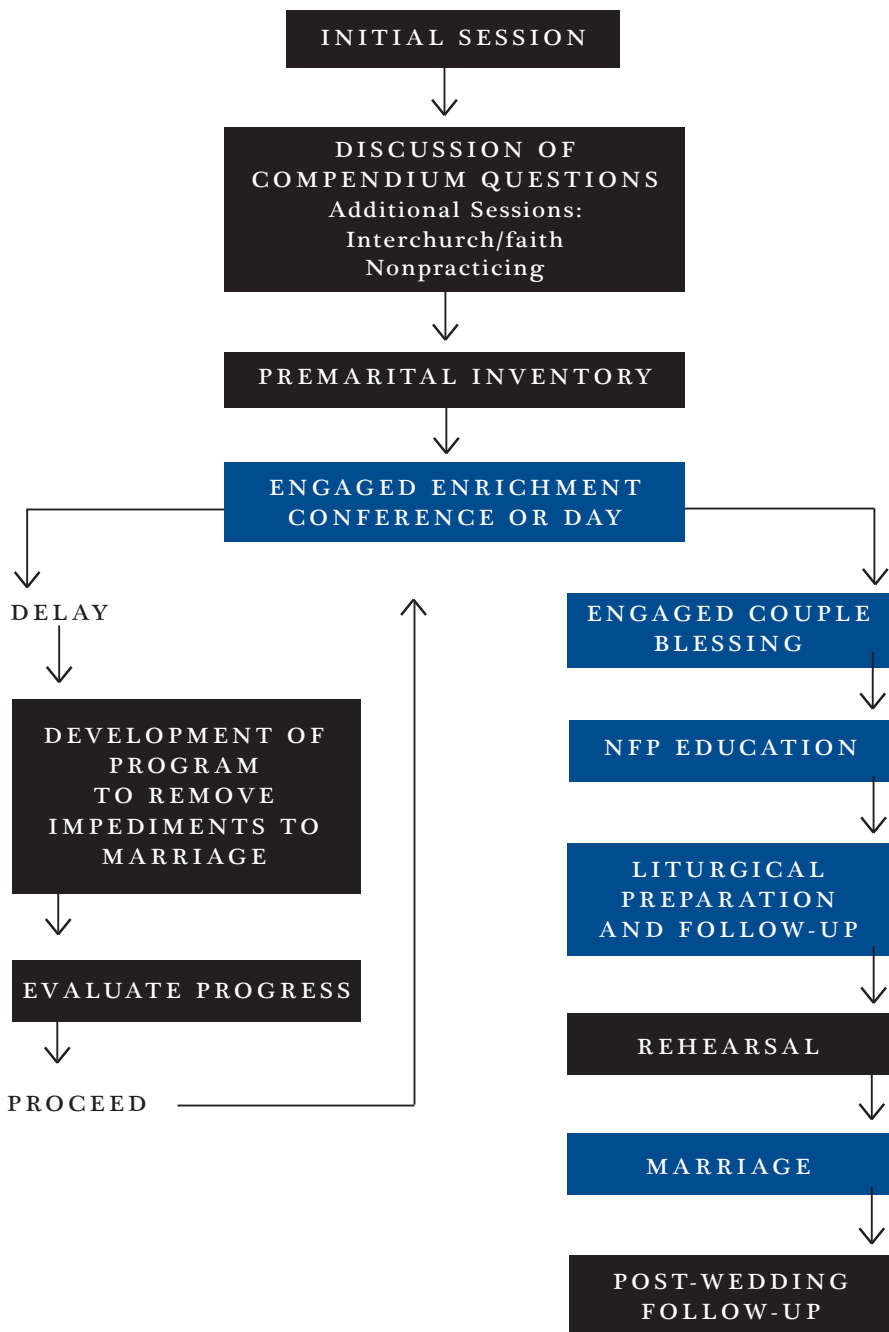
INITIAL SESSION

DISCUSSION OF COMPENDIUM QUESTIONS
Additional Sessions:
Interchurch/faith
Nonpracticing

PREMARITAL INVENTORY

ENGAGED ENRICHMENT CONFERENCE OR DAY

DELAY

DEVELOPMENT OF PROGRAM TO REMOVE IMPEDIMENTS TO MARRIAGE

EVALUATE PROGRESS

PROCEED

ENGAGED COUPLE BLESSING

NFP EDUCATION

LITURGICAL PREPARATION AND FOLLOW-UP

REHEARSAL

MARRIAGE

POST-WEDDING FOLLOW-UP